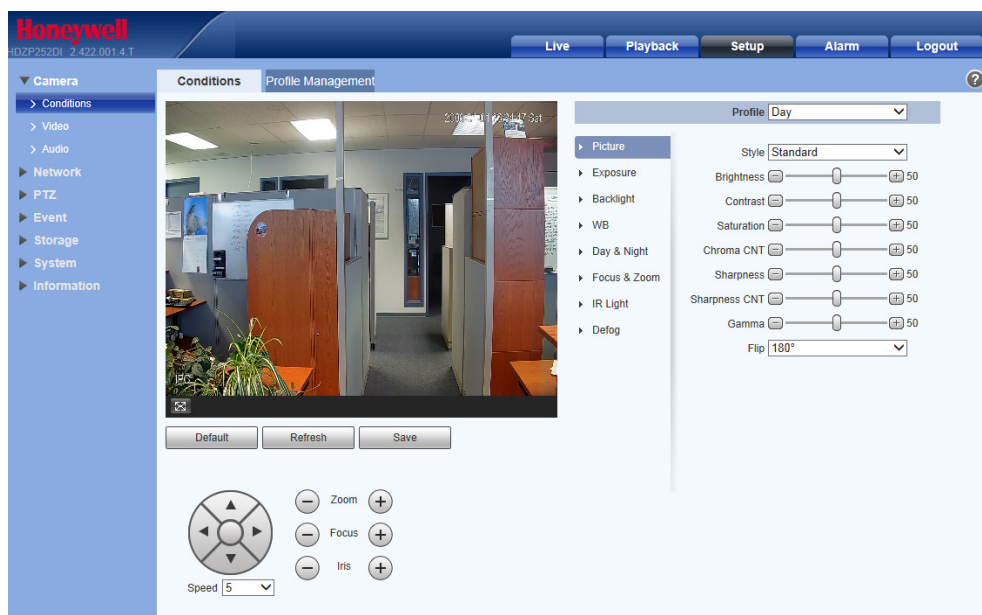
Honeywell
HDZP252DI 2.422.001.4.T

Live
Playback
Setup
Alarm
Logout

Camera
Conditions
Video
Audio
Network
PTZ
Event
Storage
System
Information

Conditions
Profile Management

?

2006-01-01 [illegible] Sat

IPC

Default
Refresh
Save

Zoom
Focus
Iris

Speed 5

Profile Day

Picture
Exposure
Backlight
WB
Day & Night
Focus & Zoom
IR Light
Defog

Style Standard
Brightness 50
Contrast 50
Saturation 50
Chroma CNT 50
Sharpness 50
Sharpness CNT 50
Gamma 50
Flip 180°